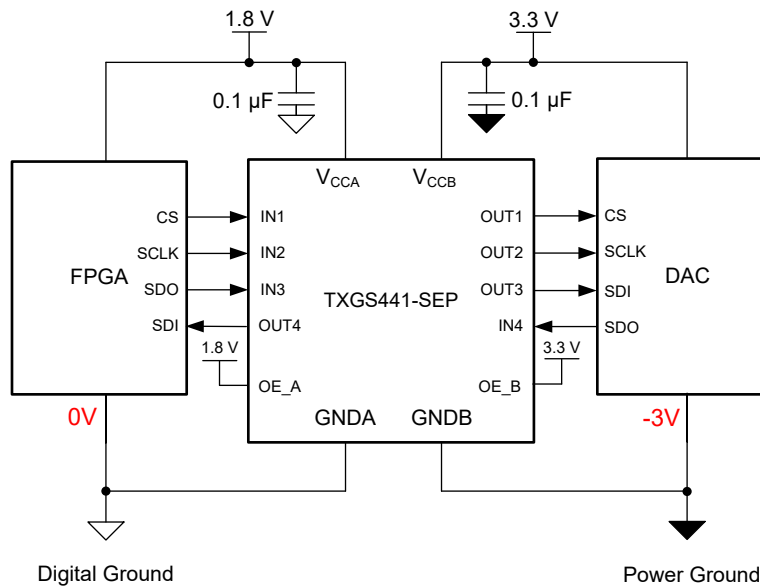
1.8 V

3.3 V

0.1 µF

0.1 µF

$V_{CCA}$

$V_{CCB}$

FPGA

CS

SCLK

SDO

SDI

IN1

IN2

IN3

OUT4

TXGS441-SEP

OUT1

OUT2

OUT3

IN4

CS

SCLK

SDI

SDO

DAC

1.8 V

OE_A

3.3 V

OE_B

0V

GNDA

GNDB

-3V

Digital Ground

Power Ground